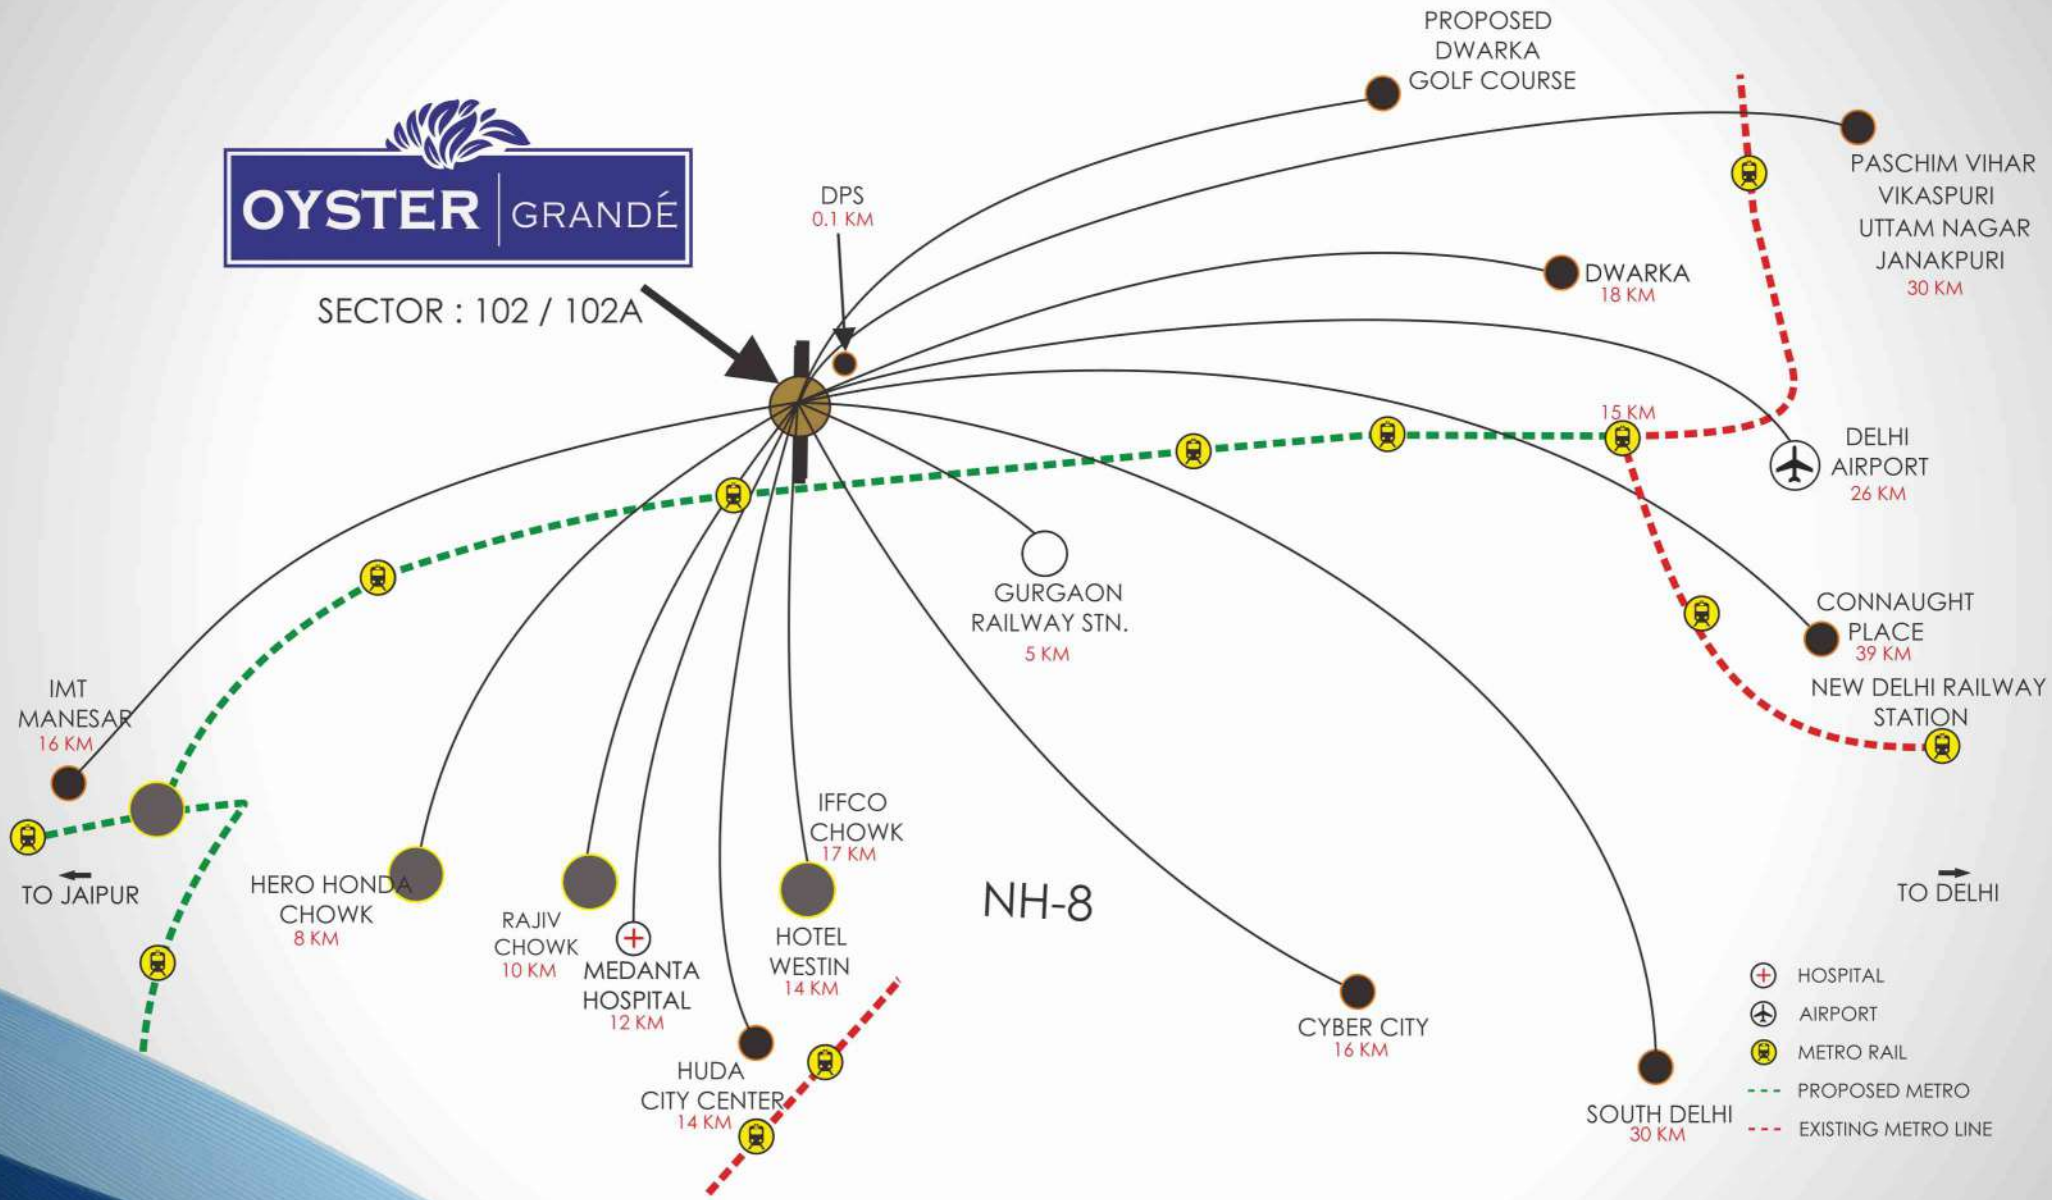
OYSTER | GRANDÉ

SECTOR : 102 / 102A

PROPOSED DWARKA GOLF COURSE

DPS
0.1 KM

PASCHIM VIHAR
VIKASPURI
UTTAM NAGAR
JANAKPURI
30 KM

DWARKA
18 KM

15 KM

DELHI AIRPORT
26 KM

GURGAON RAILWAY STN.
5 KM

CONNAUGHT PLACE
39 KM

NEW DELHI RAILWAY STATION

IMT MANESAR
16 KM

TO JAIPUR

HERO HONDA CHOWK
8 KM

RAJIV CHOWK
10 KM

MEDANTA HOSPITAL
12 KM

IFFCO CHOWK
17 KM

HOTEL WESTIN
14 KM

NH-8

TO DELHI

HUDA CITY CENTER
14 KM

CYBER CITY
16 KM

SOUTH DELHI
30 KM

HOSPITAL
AIRPORT
METRO RAIL
PROPOSED METRO
EXISTING METRO LINE